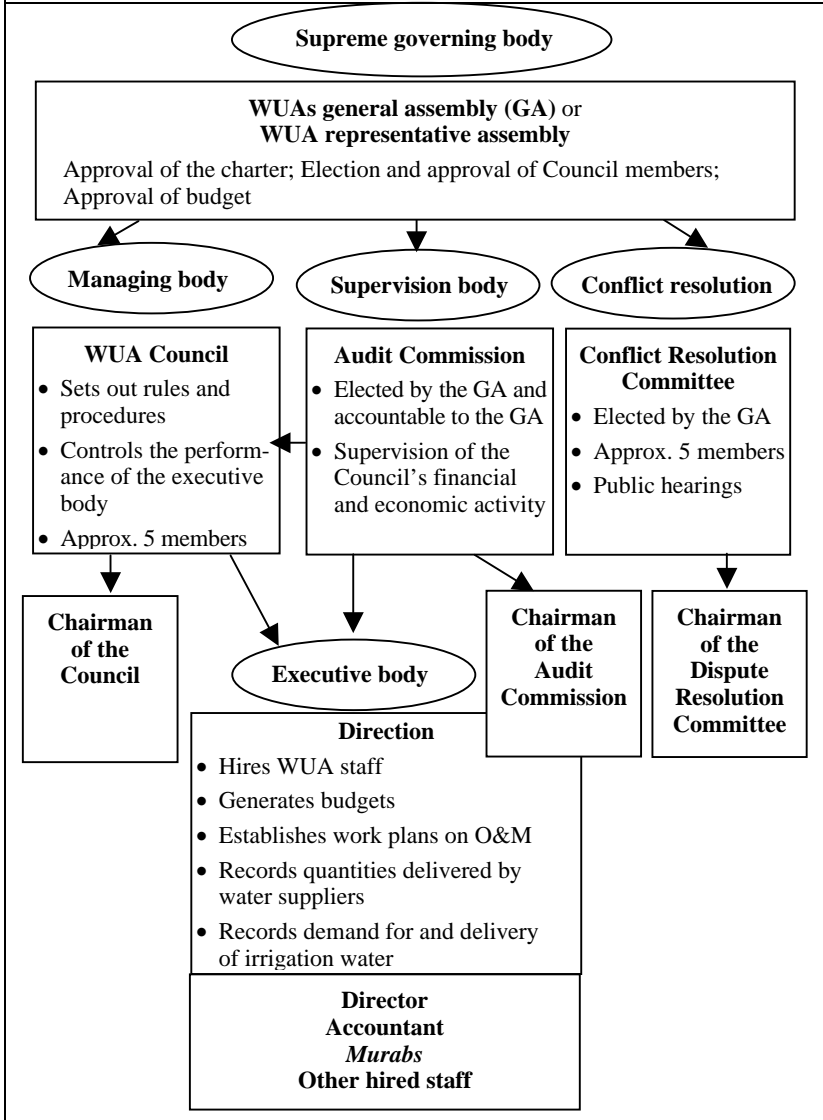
Supreme governing body

WUAs general assembly (GA) or
WUA representative assembly

Approval of the charter; Election and approval of Council members; Approval of budget

Managing body

Supervision body

Conflict resolution

WUA Council
- Sets out rules and procedures
- Controls the performance of the executive body
- Approx. 5 members

Audit Commission
- Elected by the GA and accountable to the GA
- Supervision of the Council's financial and economic activity

Conflict Resolution Committee
- Elected by the GA
- Approx. 5 members
- Public hearings

Chairman of the Council

Executive body

Chairman of the Audit Commission

Chairman of the Dispute Resolution Committee

Direction
- Hires WUA staff
- Generates budgets
- Establishes work plans on O&M
- Records quantities delivered by water suppliers
- Records demand for and delivery of irrigation water

Director
Accountant
*Murabs*
Other hired staff